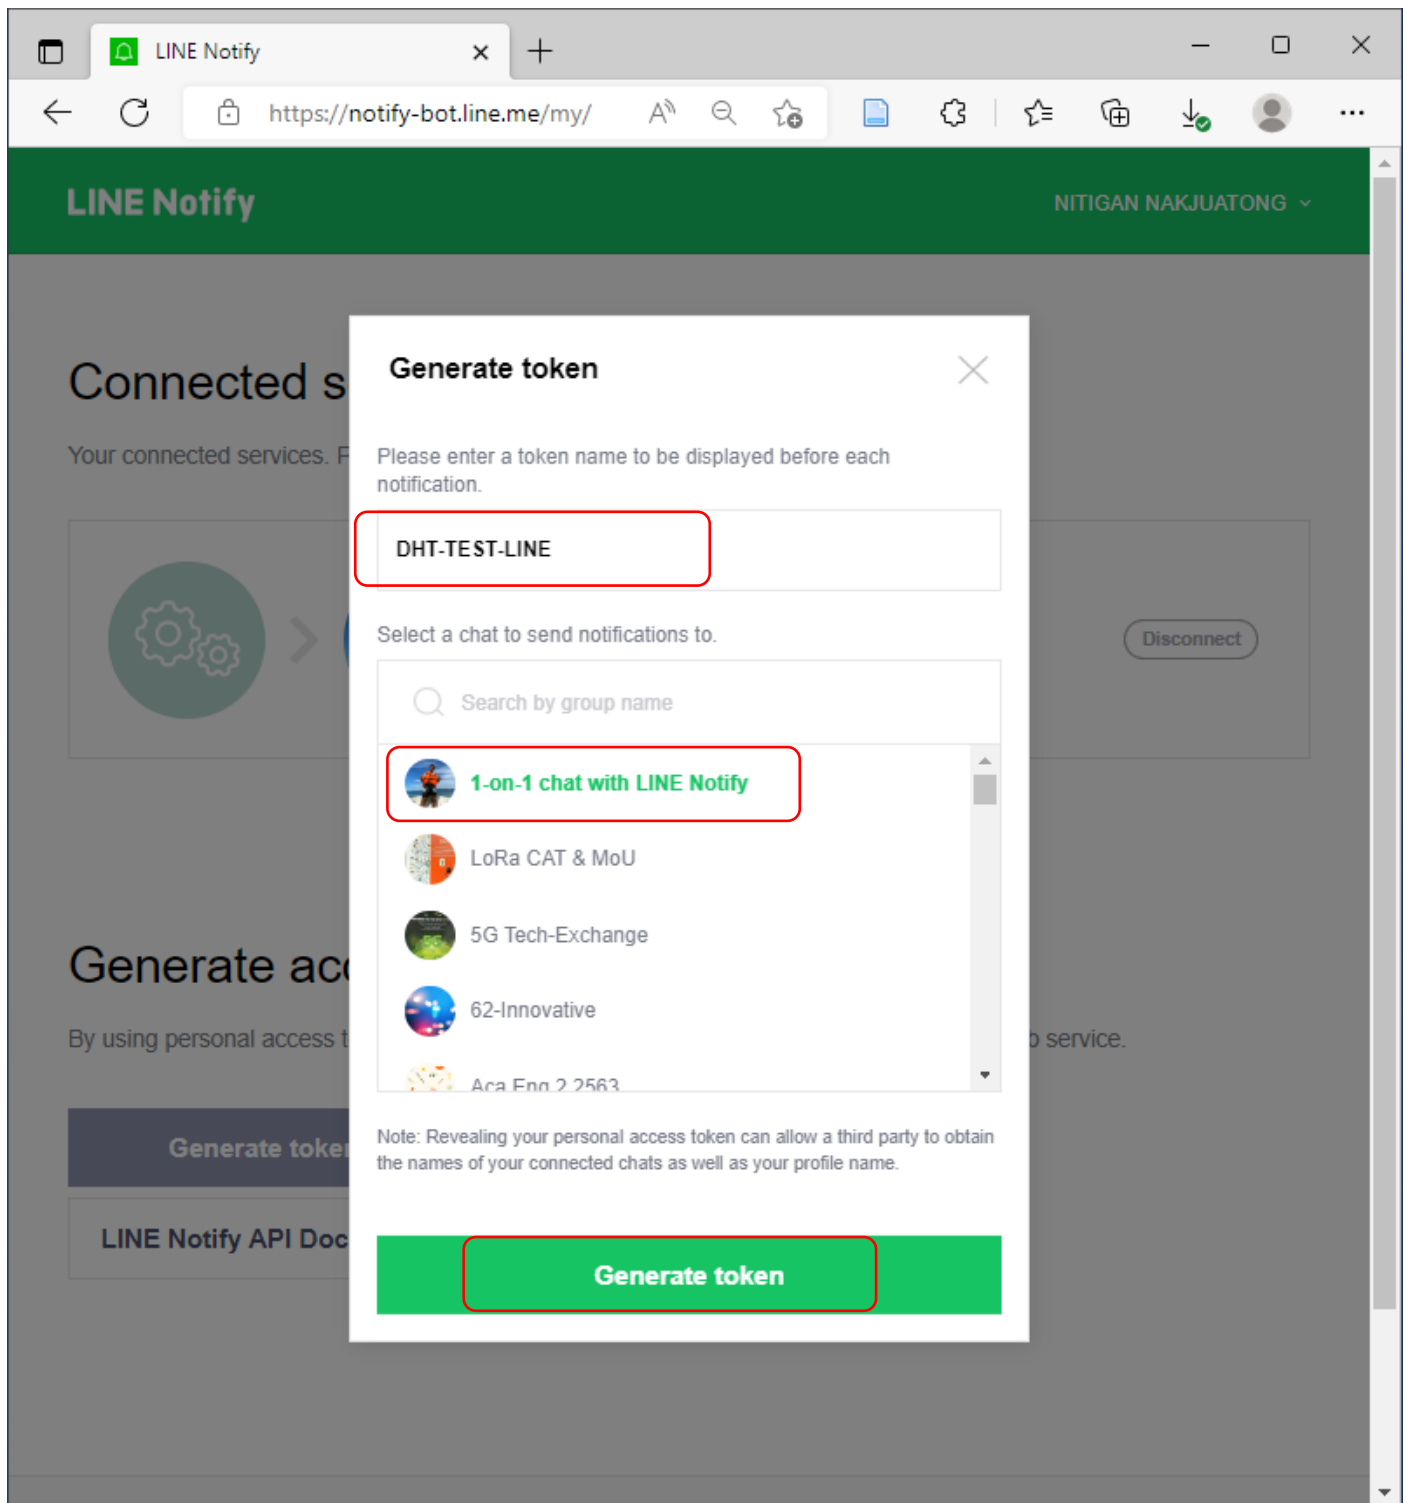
LINE Notify

https://notify-bot.line.me/my/

LINE Notify

NITIGAN NAKJUATONG

Connected s

Your connected services. F

Disconnect

Generate ac

By using personal access t

service.

Generate toke

LINE Notify API Doc

Generate token

Please enter a token name to be displayed before each notification.

DHT-TEST-LINE

Select a chat to send notifications to.

Search by group name

1-on-1 chat with LINE Notify

LoRa CAT & MoU

5G Tech-Exchange

62-Innovative

Aca Eng 2 2563

Note: Revealing your personal access token can allow a third party to obtain the names of your connected chats as well as your profile name.

Generate token